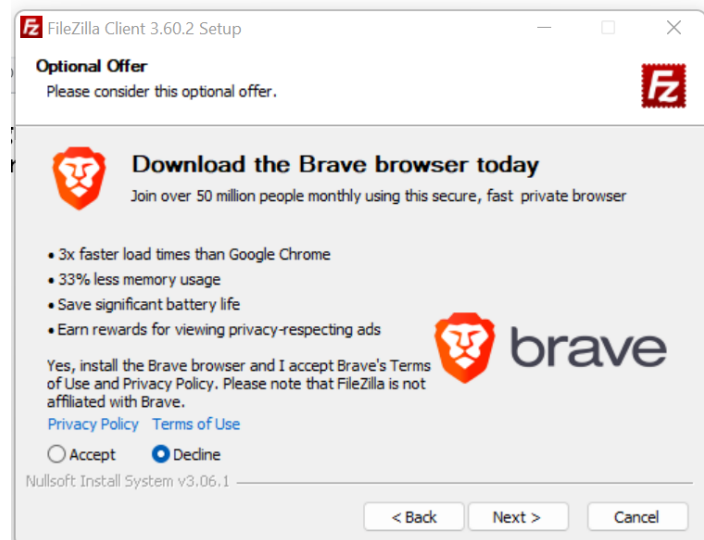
FileZilla Client 3.60.2 Setup

Optional Offer
Please consider this optional offer.

Download the Brave browser today
Join over 50 million people monthly using this secure, fast private browser

• 3x faster load times than Google Chrome
• 33% less memory usage
• Save significant battery life
• Earn rewards for viewing privacy-respecting ads

brave

Yes, install the Brave browser and I accept Brave's Terms of Use and Privacy Policy. Please note that FileZilla is not affiliated with Brave.
Privacy Policy Terms of Use

Accept Decline

Nullsoft Install System v3.06.1

< Back Next > Cancel